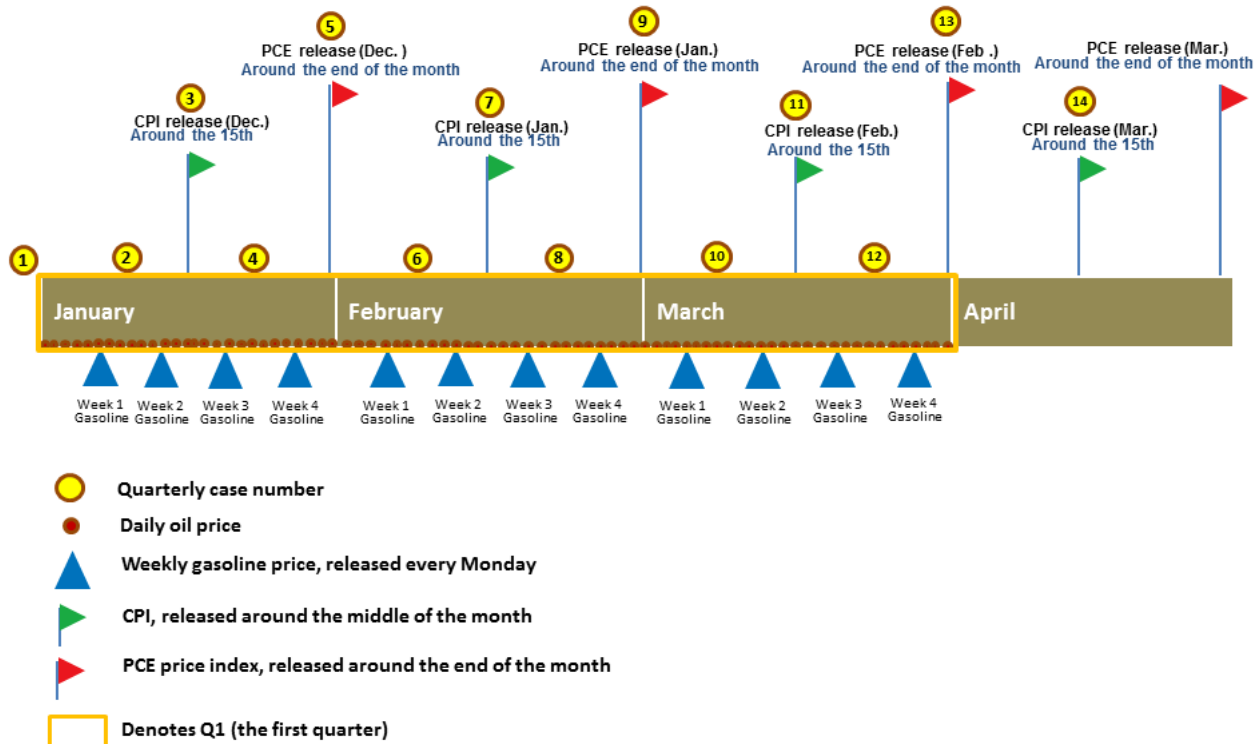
5
PCE release (Dec. )
Around the end of the month

9
PCE release (Jan.)
Around the end of the month

13
PCE release (Feb .)
Around the end of the month

PCE release (Mar.)
Around the end of the month

3
CPI release (Dec.)
Around the 15th

7
CPI release (Jan.)
Around the 15th

11
CPI release (Feb.)
Around the 15th

14
CPI release (Mar.)
Around the 15th

1 2 4 6 8 10 12

January February March April

Week 1 Gasoline
Week 2 Gasoline
Week 3 Gasoline
Week 4 Gasoline
Week 1 Gasoline
Week 2 Gasoline
Week 3 Gasoline
Week 4 Gasoline
Week 1 Gasoline
Week 2 Gasoline
Week 3 Gasoline
Week 4 Gasoline

Quarterly case number
Daily oil price
Weekly gasoline price, released every Monday
CPI, released around the middle of the month
PCE price index, released around the end of the month
Denotes Q1 (the first quarter)